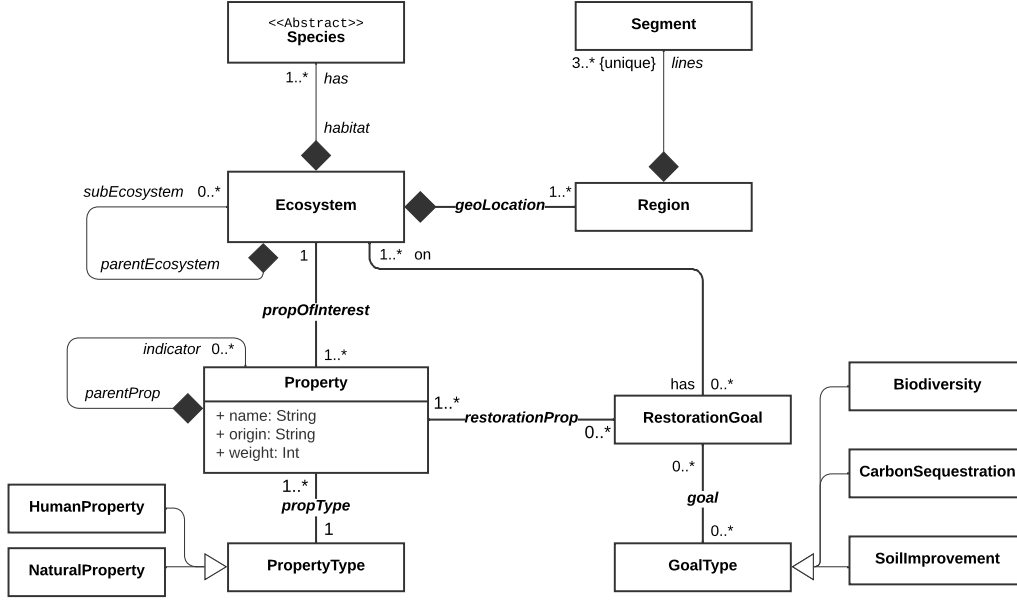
<<Abstract>>
Species

Segment

1..* has

3..* {unique} lines

habitat

subEcosystem 0..*

Ecosystem

geoLocation

1..*

Region

parentEcosystem

1

1..* on

propOfInterest

indicator 0..*

1..*

has 0..*

Biodiversity

parentProp

Property

+ name: String
+ origin: String
+ weight: Int

1..*

restorationProp

0..*

RestorationGoal

CarbonSequestration

0..*

1..*

HumanProperty

propType

goal

1

0..*

SoilImprovement

NaturalProperty

PropertyType

GoalType